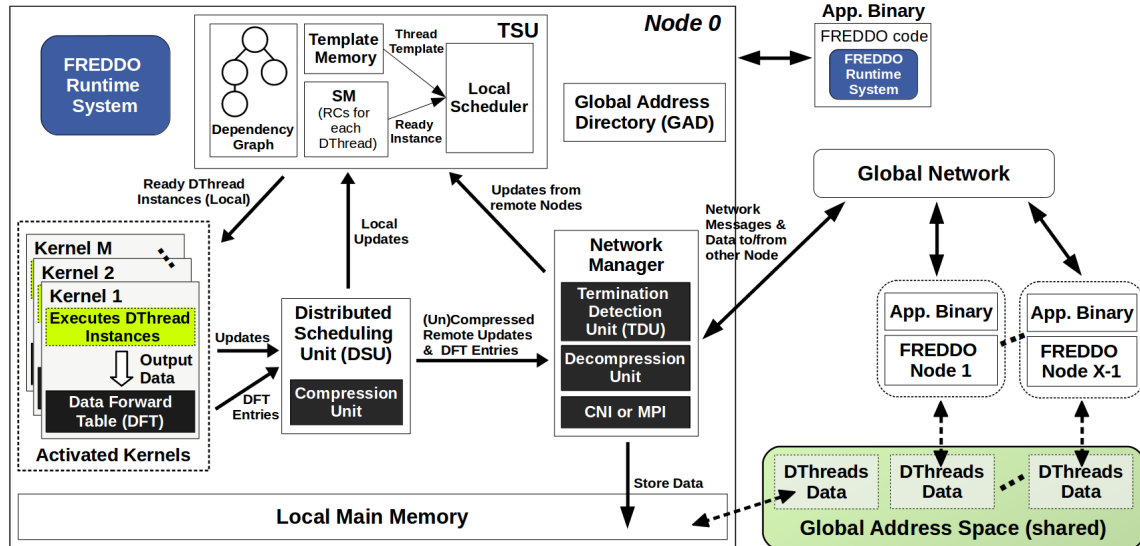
Node 0

FREDDO Runtime System

TSU

Dependency Graph

Template Memory

Thread Template

SM (RCs for each DThread)

Ready Instance

Local Scheduler

Global Address Directory (GAD)

App. Binary

FREDDO code

FREDDO Runtime System

Ready DThread Instances (Local)

Local Updates

Updates from remote Nodes

Network Messages & Data to/from other Node

Global Network

Kernel M

Kernel 2

Kernel 1

Executes DThread Instances

Output Data

Data Forward Table (DFT)

Activated Kernels

Updates

DFT Entries

Distributed Scheduling Unit (DSU)

Compression Unit

(Un)Compressed Remote Updates & DFT Entries

Network Manager

Termination Detection Unit (TDU)

Decompression Unit

CNI or MPI

App. Binary

FREDDO Node 1

App. Binary

FREDDO Node X-1

Store Data

Local Main Memory

DThreads Data

DThreads Data

DThreads Data

Global Address Space (shared)